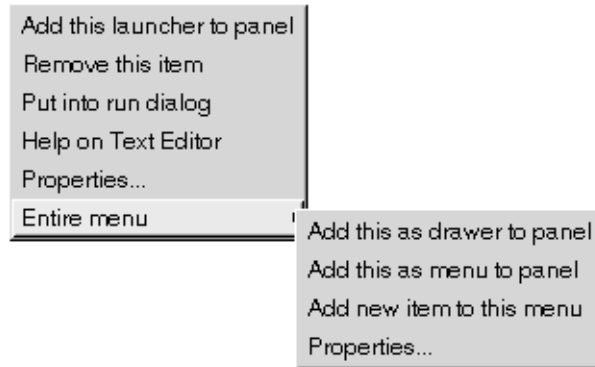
Add this launcher to panel
Remove this item
Put into run dialog
Help on Text Editor
Properties...
Entire menu

Add this as drawer to panel
Add this as menu to panel
Add new item to this menu
Properties...